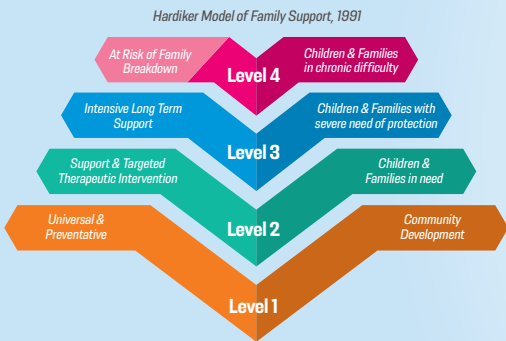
Hardiker Model of Family Support, 1991

At Risk of Family Breakdown

Level 4

Children & Families in chronic difficulty

Intensive Long Term Support

Children & Families with severe need of protection

Level 3

Support & Targeted Therapeutic Intervention

Children & Families in need

Level 2

Universal & Preventative

Community Development

Level 1